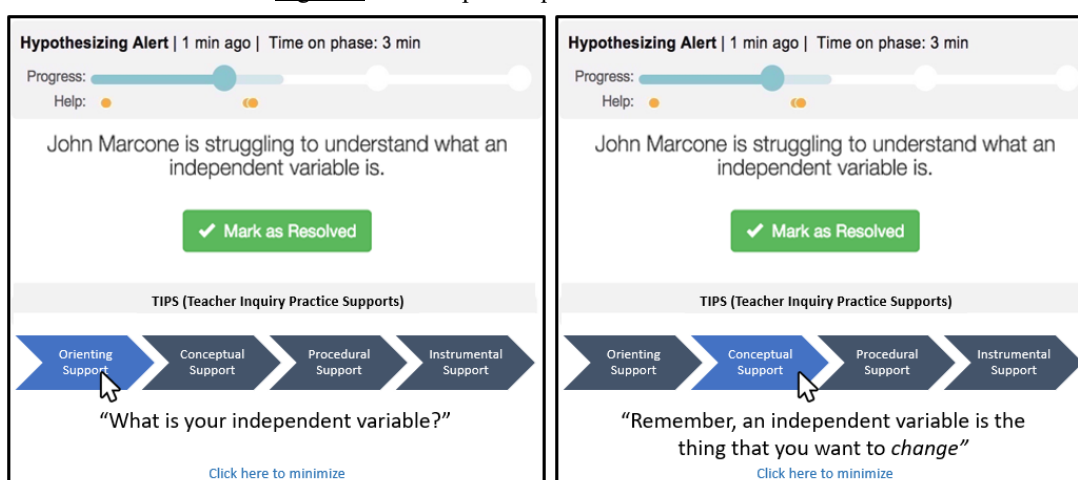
Hypothesizing Alert | 1 min ago | Time on phase: 3 min

Progress:

Help:

John Marcone is struggling to understand what an independent variable is.

✔ Mark as Resolved

TIPS (Teacher Inquiry Practice Supports)

Orienting Support

Conceptual Support

Procedural Support

Instrumental Support

"What is your independent variable?"

Click here to minimize

Hypothesizing Alert | 1 min ago | Time on phase: 3 min

Progress:

Help:

John Marcone is struggling to understand what an independent variable is.

✔ Mark as Resolved

TIPS (Teacher Inquiry Practice Supports)

Orienting Support

Conceptual Support

Procedural Support

Instrumental Support

"Remember, an independent variable is the thing that you want to *change*"

Click here to minimize